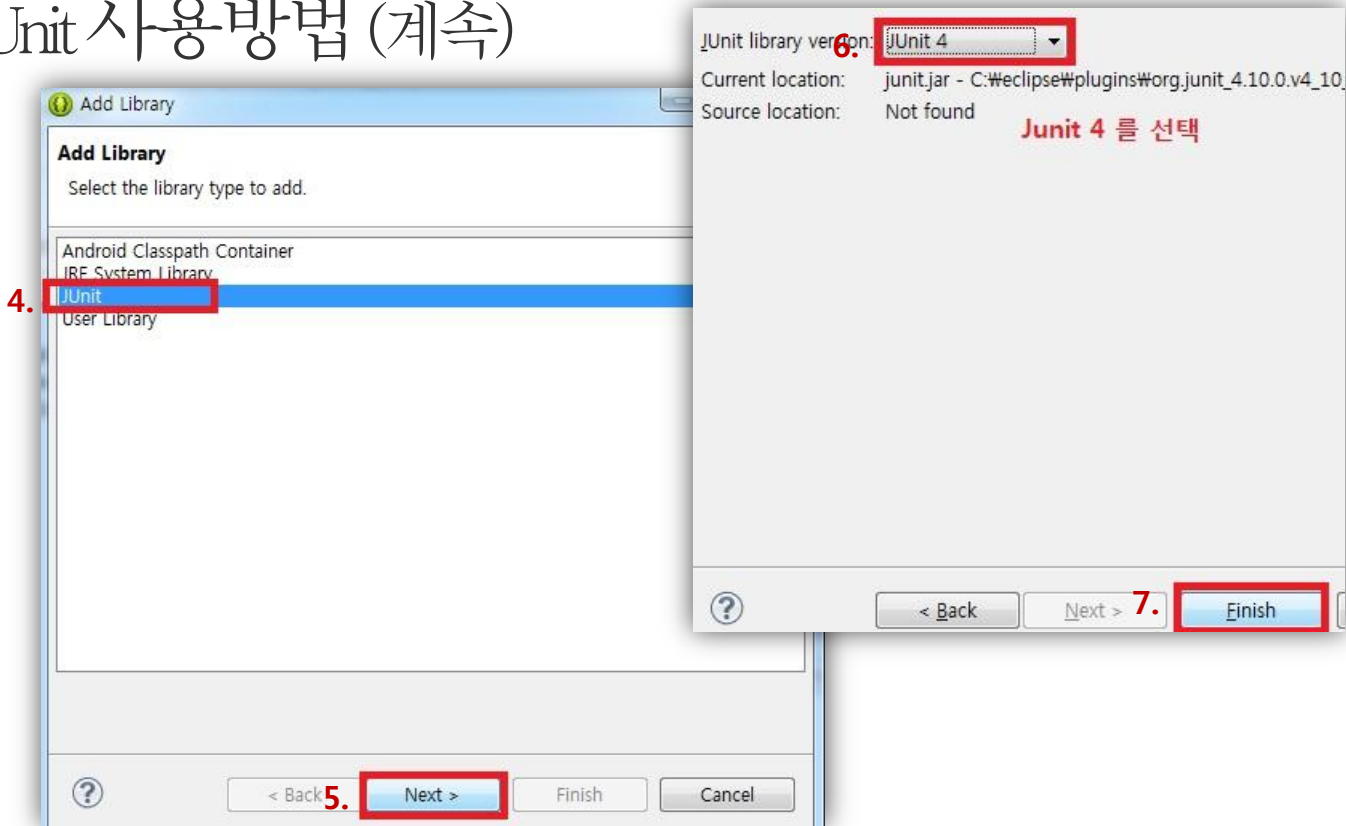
Junit 사용방법 (계속)

Add Library

Add Library

Select the library type to add.

Android Classpath Container
JRE System Library
4. JUnit
User Library

?

< Back 5. Next > Finish Cancel

JUnit library ver6.on: JUnit 4

Current location: junit.jar - C:₩eclipse₩plugins₩org.junit_4.10.0.v4_10_

Source location: Not found

Junit 4 를 선택

?

< Back Next > 7. Finish